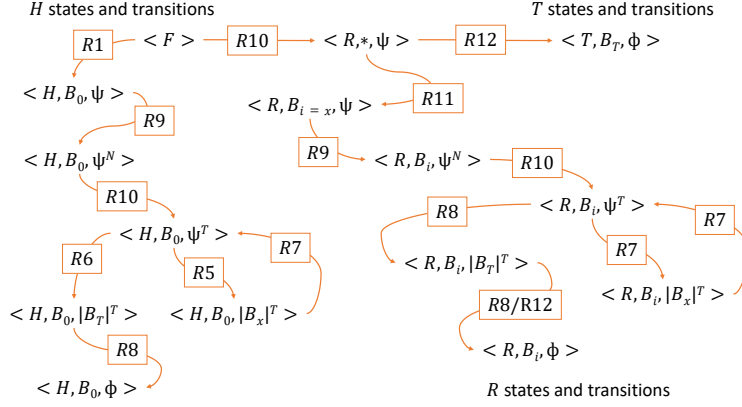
$H$ states and transitions

$T$ states and transitions

R1

$< F >$

R10

$< R, *, \psi >$

R12

$< T, B_T, \phi >$

$< H, B_0, \psi >$

R11

$< R, B_{i=x}, \psi >$

R9

$< H, B_0, \psi^N >$

R9

$< R, B_i, \psi^N >$

R10

R10

$< R, B_i, \psi^T >$

R8

R7

$< H, B_0, \psi^T >$

R7

R6

R5

R7

$< R, B_i, |B_T|^T >$

$< R, B_i, |B_x|^T >$

$< H, B_0, |B_T|^T >$

$< H, B_0, |B_x|^T >$

R8/R12

R8

$< R, B_i, \phi >$

$< H, B_0, \phi >$

$R$ states and transitions